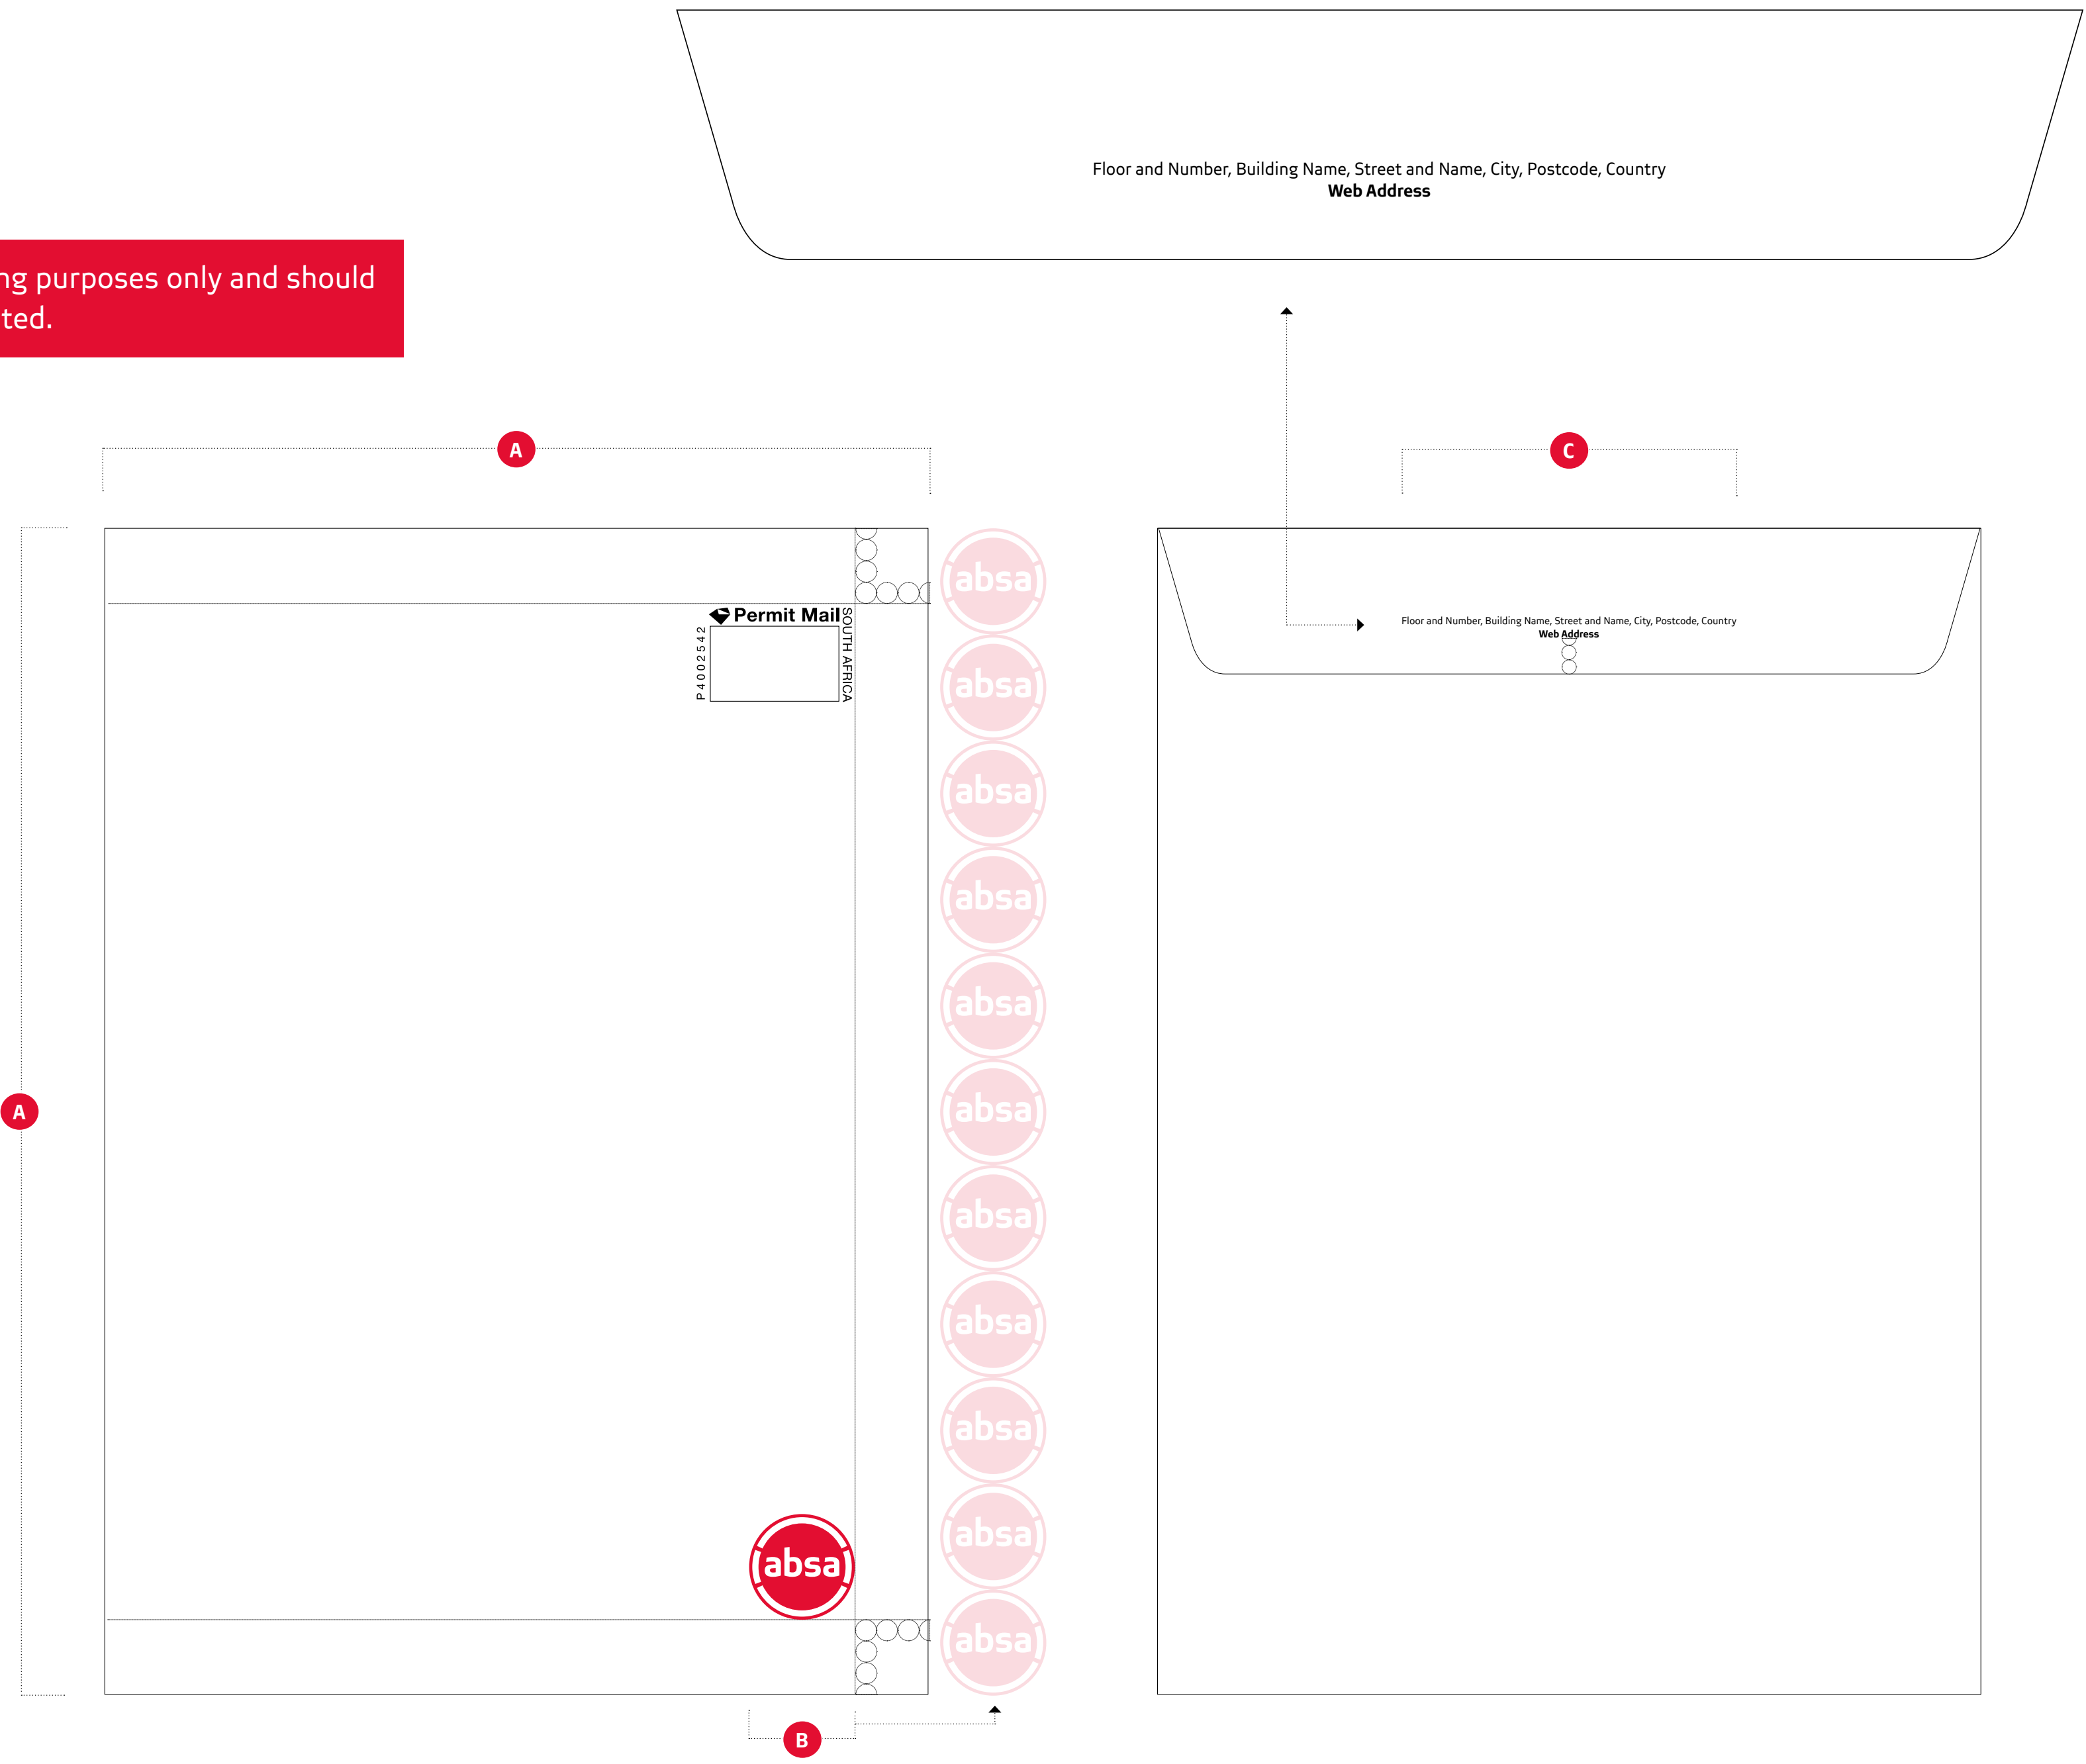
Floor and Number, Building Name, Street and Name, City, Postcode, Country
**Web Address**

ng purposes only and should
ted.

A

C

Permit Mail
P 4002542
SOUTH AFRICA

absa
absa
absa
absa
absa
absa
absa
absa
absa
absa
absa

Floor and Number, Building Name, Street and Name, City, Postcode, Country
**Web Address**

A

absa

B